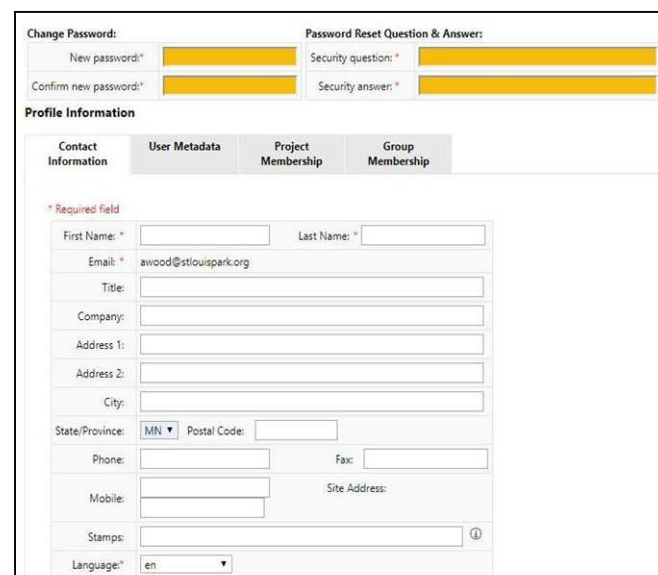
Change Password:

New password:*

Confirm new password:*

Password Reset Question & Answer:

Security question: *

Security answer: *

Profile Information

Contact Information

User Metadata

Project Membership

Group Membership

* Required field

First Name: *

Last Name: *

Email: * awood@stlouispark.org

Title:

Company:

Address 1:

Address 2:

City:

State/Province: MN ▾ Postal Code:

Phone:

Fax:

Mobile:

Site Address:

Stamps:

ⓘ

Language:* en ▾